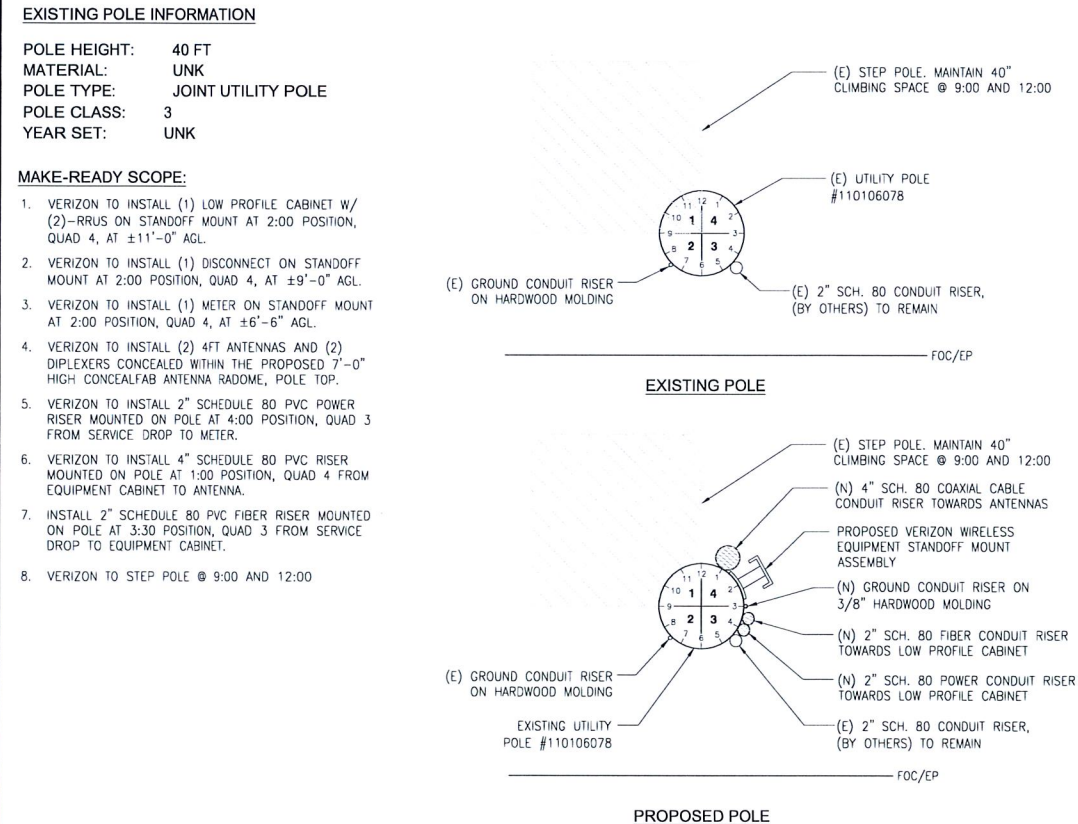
EXISTING POLE INFORMATION

| | |
|---|---|
| POLE HEIGHT: | 40 FT |
| MATERIAL: | UNK |
| POLE TYPE: | JOINT UTILITY POLE |
| POLE CLASS: | 3 |
| YEAR SET: | UNK |

MAKE-READY SCOPE:

1. VERIZON TO INSTALL (1) LOW PROFILE CABINET W/ (2)-RRUS ON STANDOFF MOUNT AT 2:00 POSITION, QUAD 4, AT $\pm$11'-0" AGL.

2. VERIZON TO INSTALL (1) DISCONNECT ON STANDOFF MOUNT AT 2:00 POSITION, QUAD 4, AT $\pm$9'-0" AGL.

3. VERIZON TO INSTALL (1) METER ON STANDOFF MOUNT AT 2:00 POSITION, QUAD 4, AT $\pm$6'-6" AGL.

4. VERIZON TO INSTALL (2) 4FT ANTENNAS AND (2) DIPLEXERS CONCEALED WITHIN THE PROPOSED 7'-0" HIGH CONCEALFAB ANTENNA RADOME, POLE TOP.

5. VERIZON TO INSTALL 2" SCHEDULE 80 PVC POWER RISER MOUNTED ON POLE AT 4:00 POSITION, QUAD 3 FROM SERVICE DROP TO METER.

6. VERIZON TO INSTALL 4" SCHEDULE 80 PVC RISER MOUNTED ON POLE AT 1:00 POSITION, QUAD 4 FROM EQUIPMENT CABINET TO ANTENNA.

7. INSTALL 2" SCHEDULE 80 PVC FIBER RISER MOUNTED ON POLE AT 3:30 POSITION, QUAD 3 FROM SERVICE DROP TO EQUIPMENT CABINET.

8. VERIZON TO STEP POLE @ 9:00 AND 12:00

(E) STEP POLE. MAINTAIN 40" CLIMBING SPACE @ 9:00 AND 12:00

(E) UTILITY POLE #110106078

11 12 1 10 1 4 2 9 3 8 2 3 4 7 6 5

(E) GROUND CONDUIT RISER ON HARDWOOD MOLDING

(E) 2" SCH. 80 CONDUIT RISER, (BY OTHERS) TO REMAIN

FOC/EP

EXISTING POLE

(E) STEP POLE. MAINTAIN 40" CLIMBING SPACE @ 9:00 AND 12:00

(N) 4" SCH. 80 COAXIAL CABLE CONDUIT RISER TOWARDS ANTENNAS

PROPOSED VERIZON WIRELESS EQUIPMENT STANDOFF MOUNT ASSEMBLY

11 12 1 10 1 4 2 9 3 8 2 3 4 7 6 5

(N) GROUND CONDUIT RISER ON 3/8" HARDWOOD MOLDING

(N) 2" SCH. 80 FIBER CONDUIT RISER TOWARDS LOW PROFILE CABINET

(N) 2" SCH. 80 POWER CONDUIT RISER TOWARDS LOW PROFILE CABINET

(E) GROUND CONDUIT RISER ON HARDWOOD MOLDING

EXISTING UTILITY POLE #110106078

(E) 2" SCH. 80 CONDUIT RISER, (BY OTHERS) TO REMAIN

FOC/EP

PROPOSED POLE